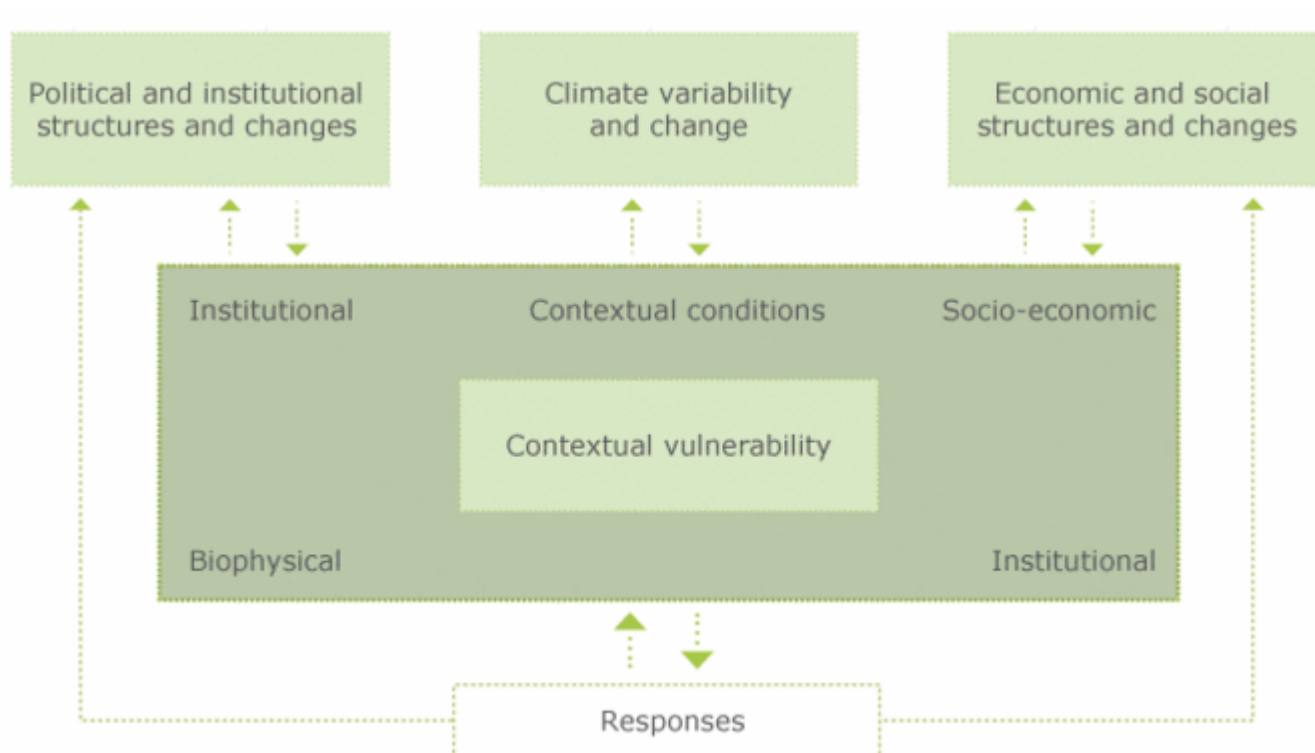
Political and institutional structures and changes

Climate variability and change

Economic and social structures and changes

Institutional

Contextual conditions

Socio-economic

Contextual vulnerability

Biophysical

Institutional

Responses